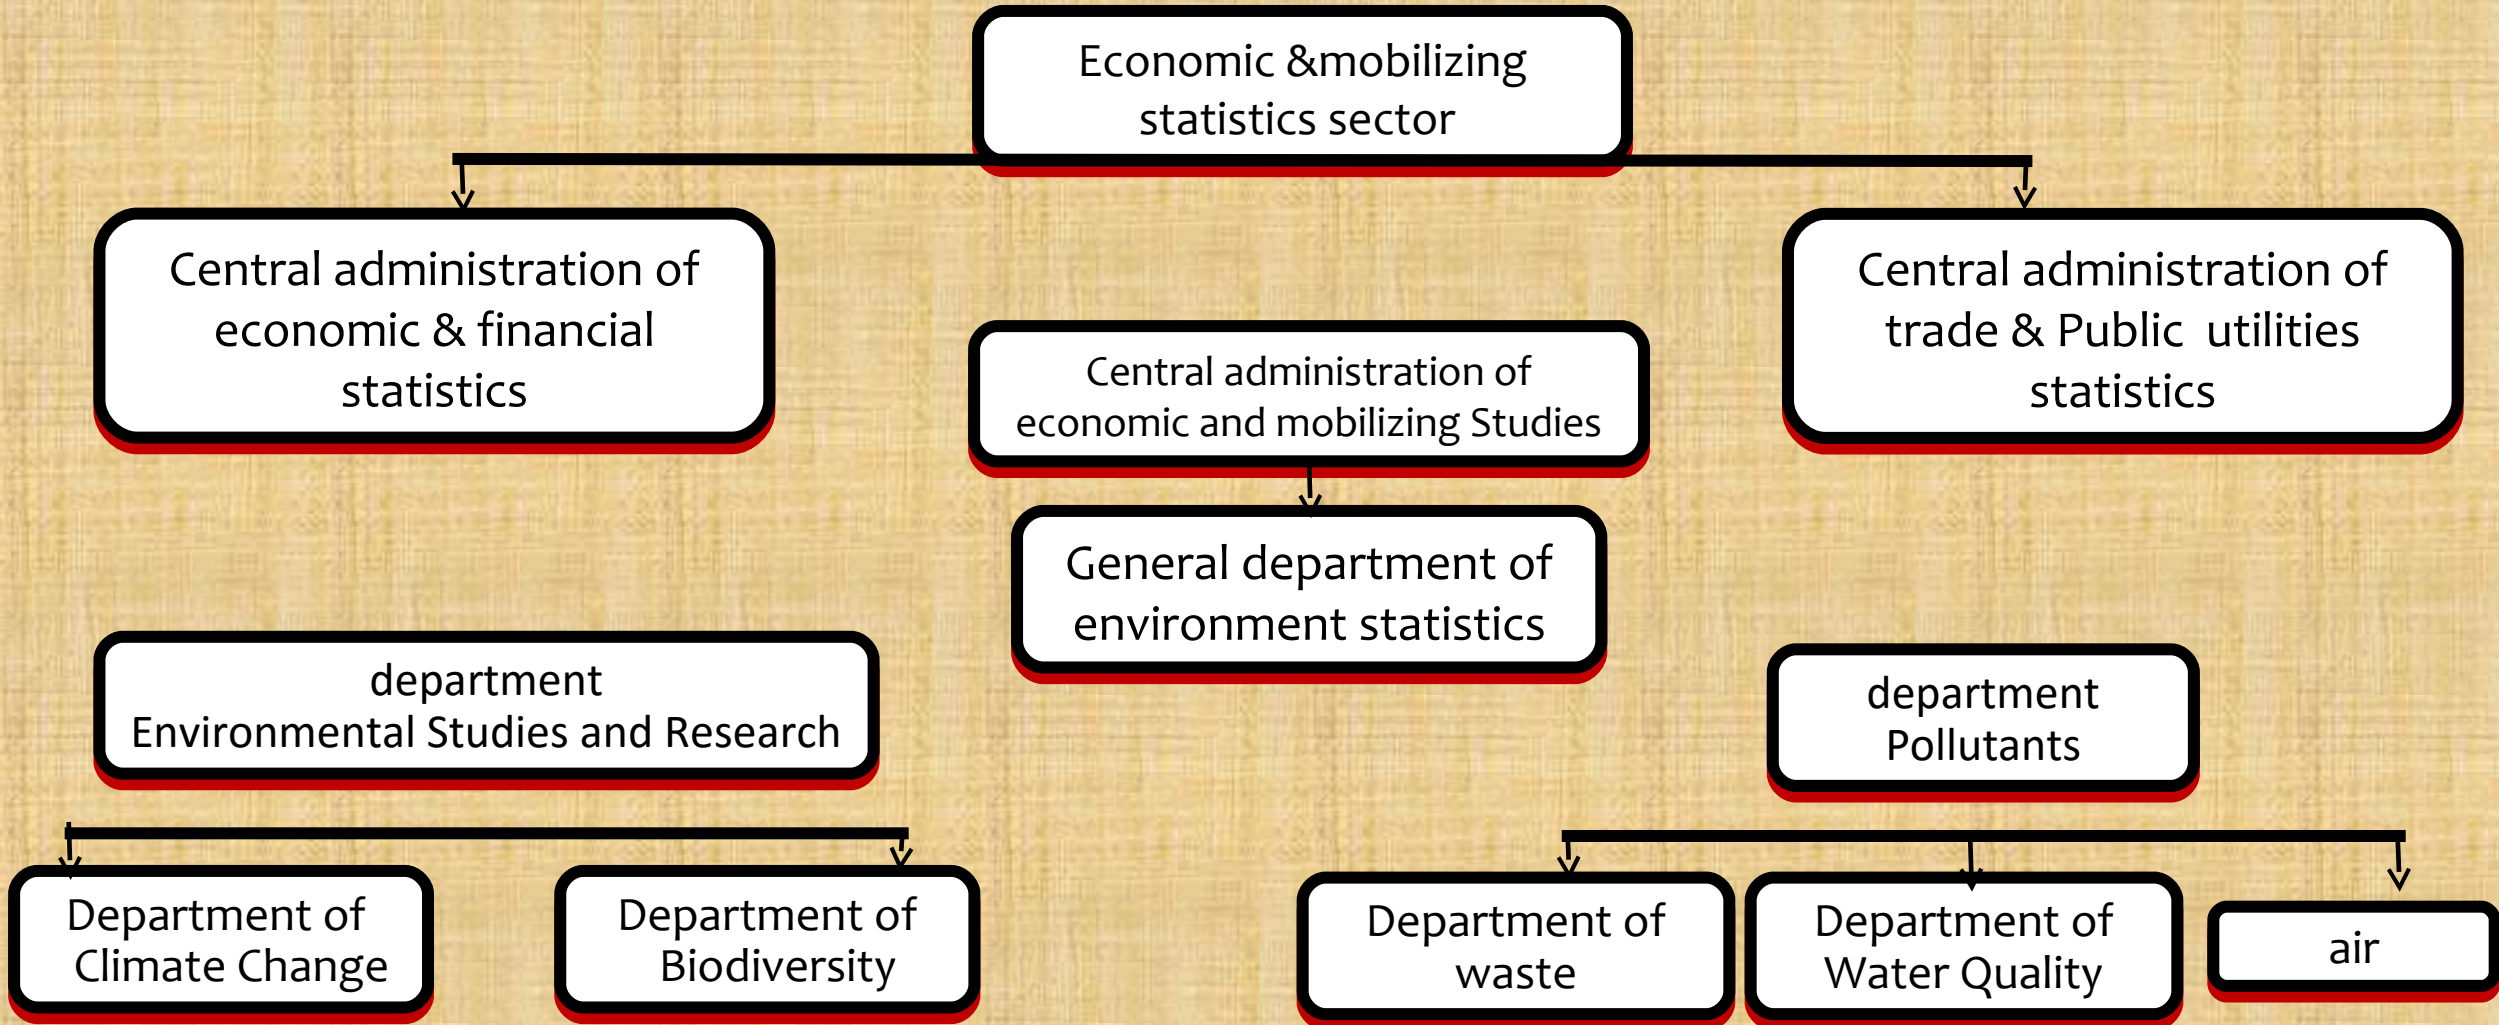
Economic &mobilizing statistics sector

Central administration of economic & financial statistics

Central administration of economic and mobilizing Studies

Central administration of trade & Public utilities statistics

General department of environment statistics

department Environmental Studies and Research

department Pollutants

Department of Climate Change

Department of Biodiversity

Department of waste

Department of Water Quality

air